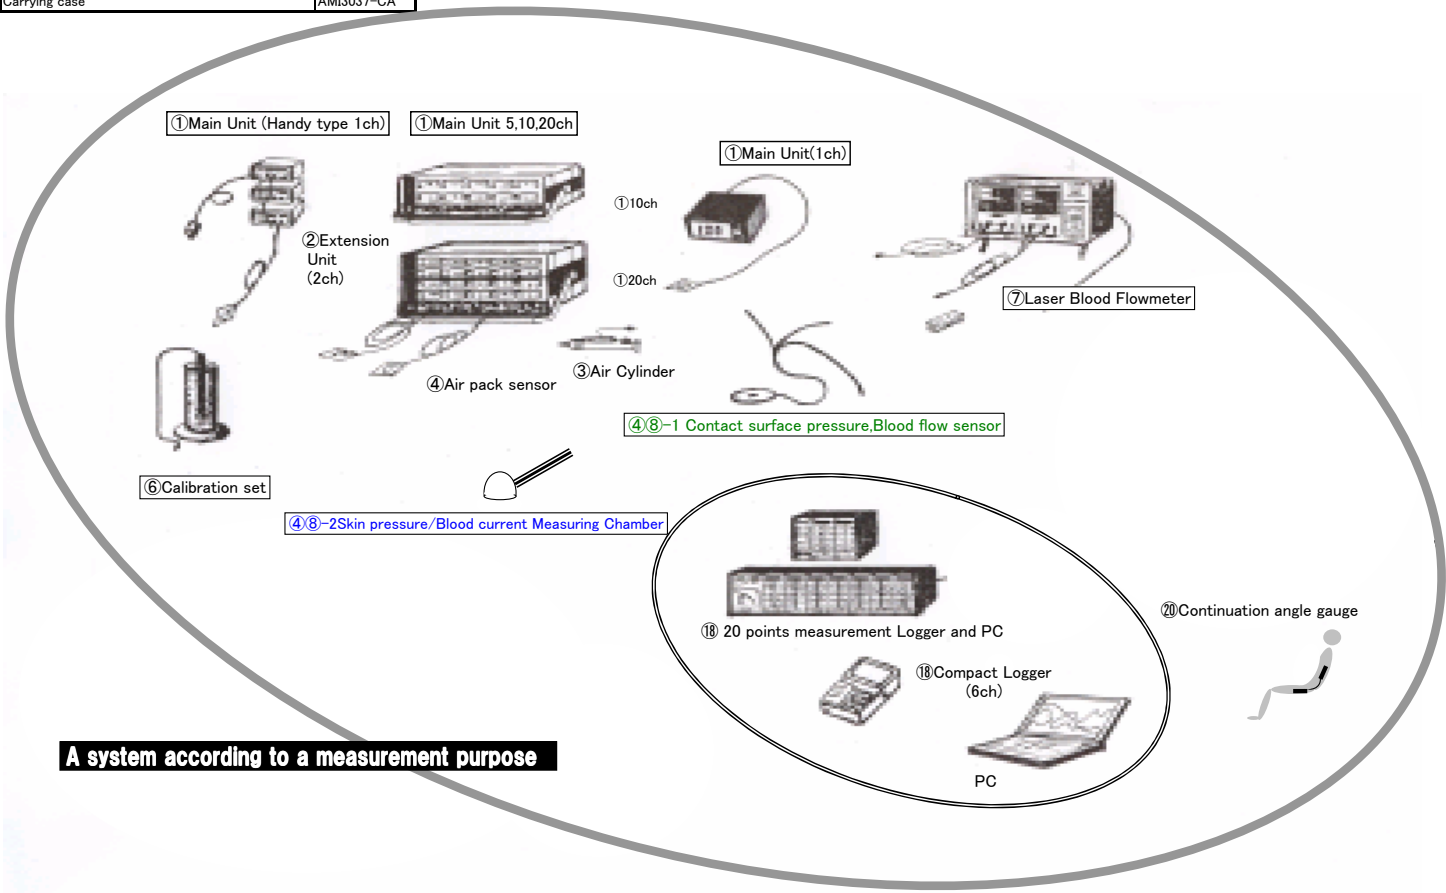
| Carrying case | AMI3037-CA |
|---|---|

①Main Unit (Handy type 1ch)

①Main Unit 5,10,20ch

①Main Unit(1ch)

①10ch

①20ch

②Extension Unit (2ch)

⑦Laser Blood Flowmeter

④Air pack sensor

③Air Cylinder

④⑧-1 Contact surface pressure,Blood flow sensor

⑥Calibration set

④⑧-2Skin pressure/Blood current Measuring Chamber

⑱ 20 points measurement Logger and PC

⑳Continuation angle gauge

⑱Compact Logger (6ch)

PC

A system according to a measurement purpose